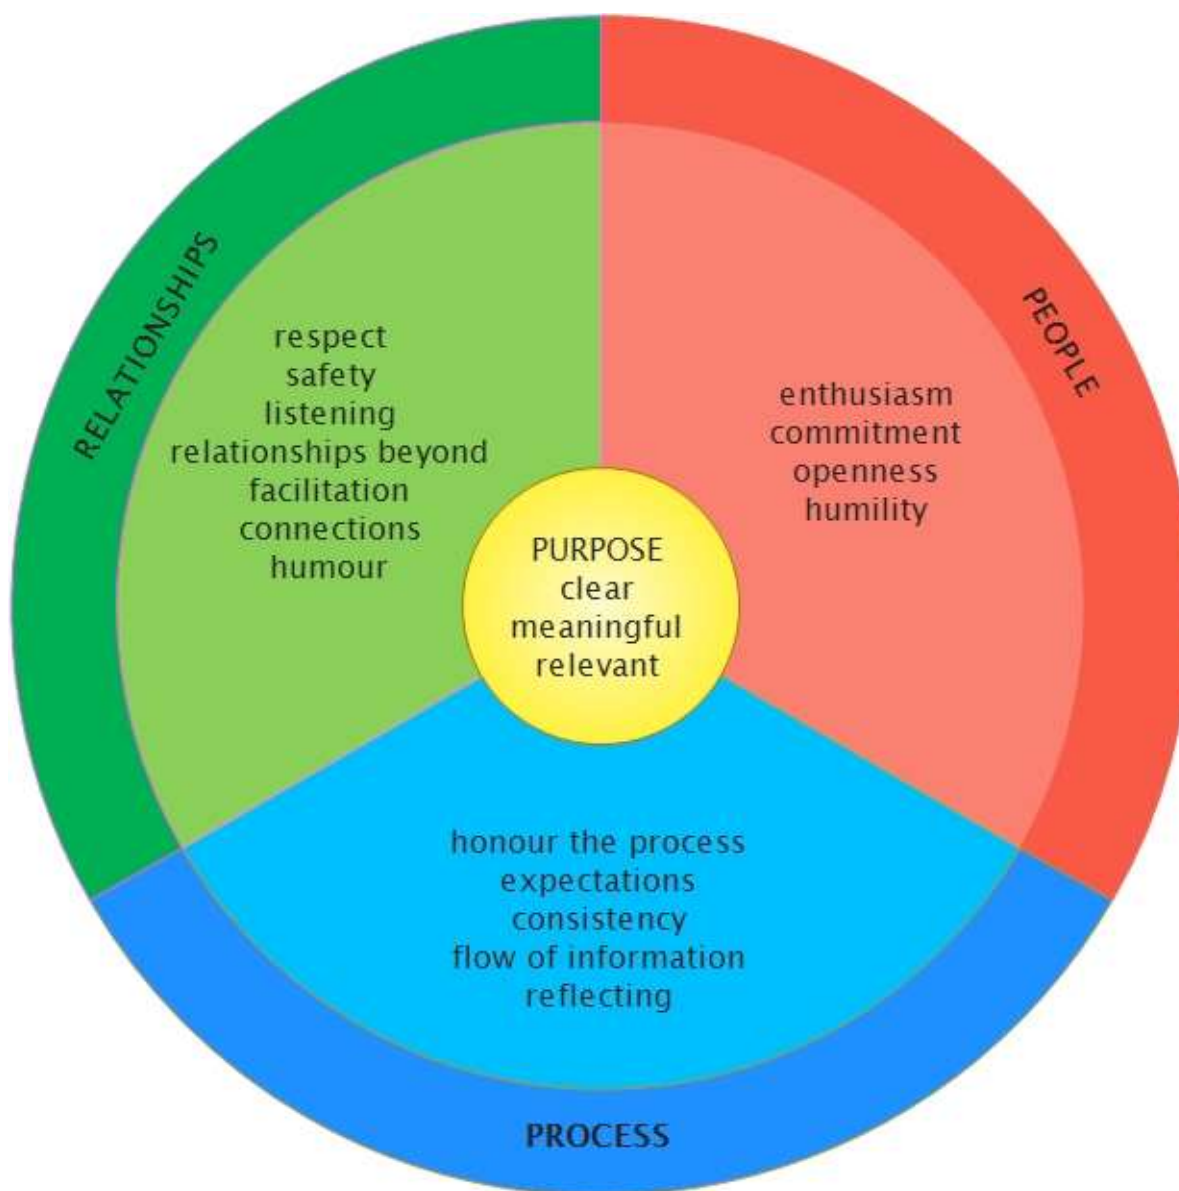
RELATIONSHIPS

respect
safety
listening
relationships beyond
facilitation
connections
humour

PEOPLE

enthusiasm
commitment
openness
humility

PURPOSE
clear
meaningful
relevant

honour the process
expectations
consistency
flow of information
reflecting

PROCESS